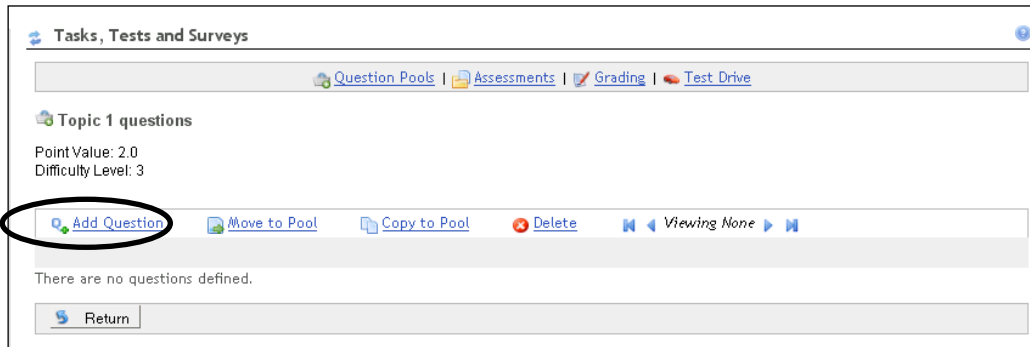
Tasks, Tests and Surveys

Question Pools | Assessments | Grading | Test Drive

Topic 1 questions

Point Value: 2.0
Difficulty Level: 3

Add Question Move to Pool Copy to Pool Delete Viewing None

There are no questions defined.

Return